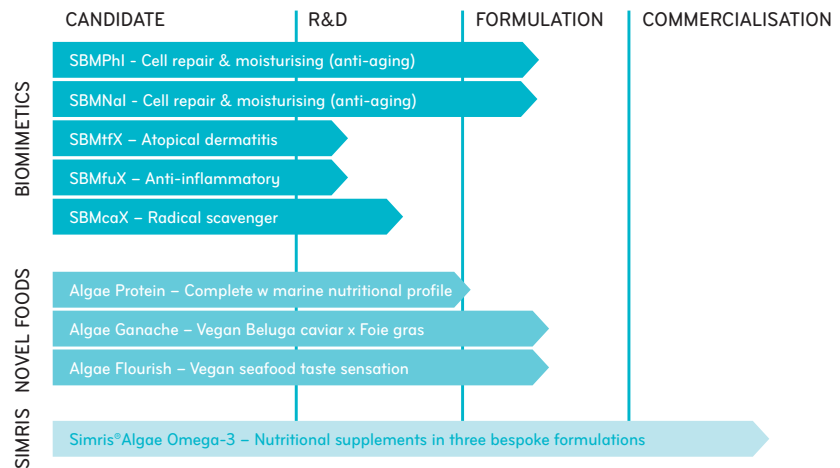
| | CANDIDATE | R&D | FORMULATION | COMMERCIALISATION |
|---|---|---|---|---|

BIOMIMETICS

SBMPhl - Cell repair & moisturising (anti-aging)

SBMNal - Cell repair & moisturising (anti-aging)

SBMtfX – Atopical dermatitis

SBMfuX – Anti-inflammatory

SBMcaX – Radical scavenger

NOVEL FOODS

Algae Protein – Complete w marine nutritional profile

Algae Ganache – Vegan Beluga caviar x Foie gras

Algae Flourish – Vegan seafood taste sensation

SIMRIS

Simris®Algae Omega-3 – Nutritional supplements in three bespoke formulations